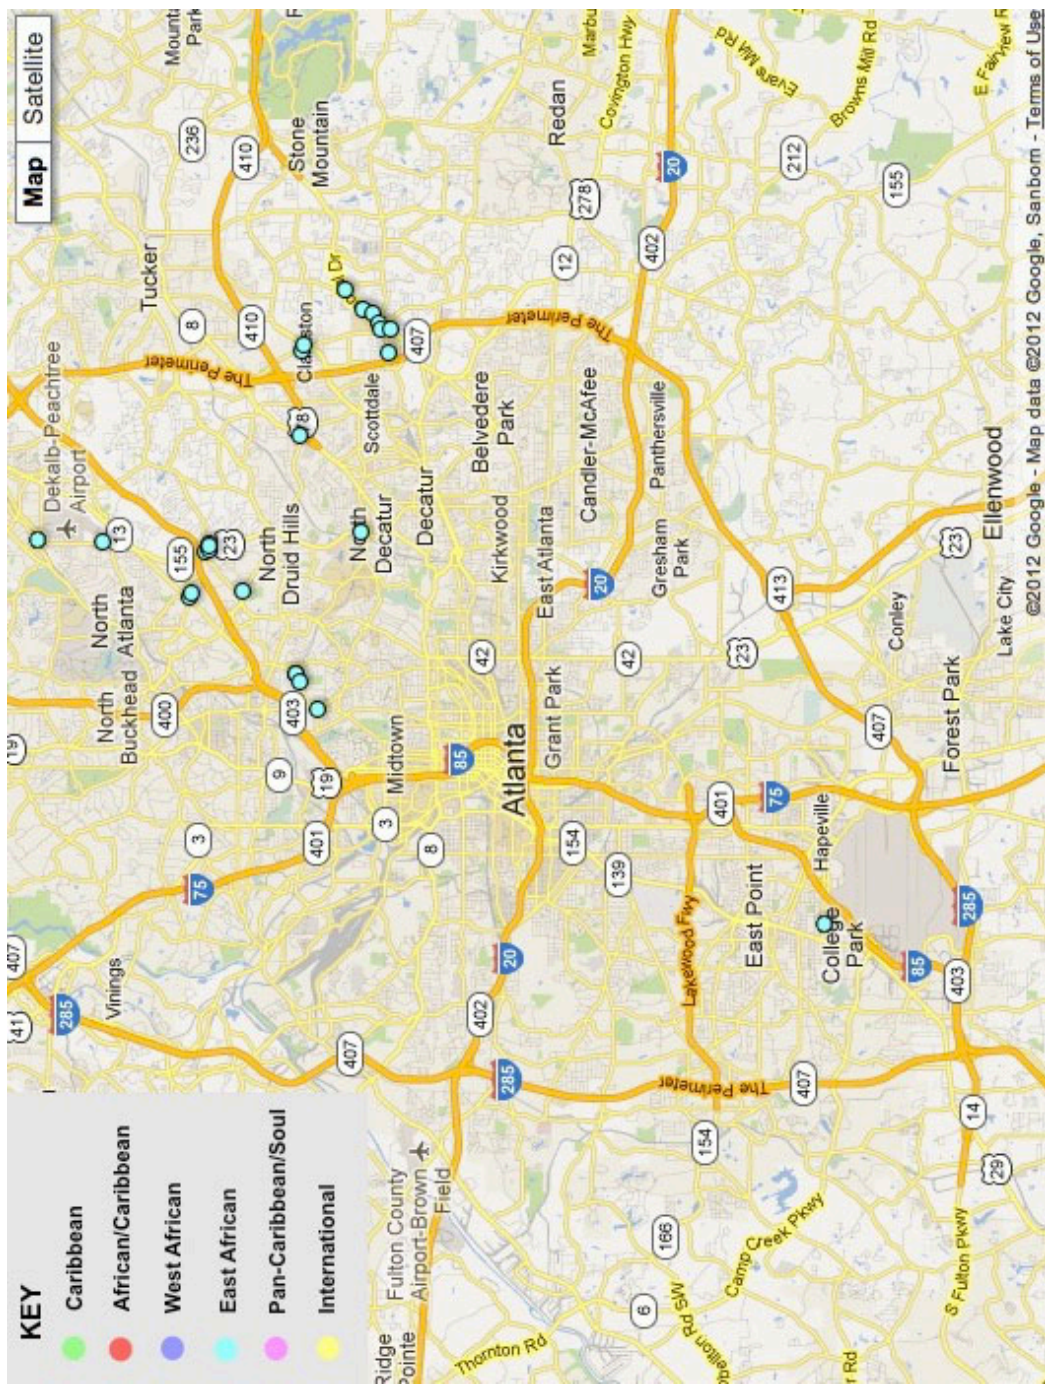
Map
Satellite

KEY
Caribbean
African/Caribbean
West African
East African
Pan-Caribbean/Soul
International

Atlanta
Midtown
Decatur
North Decatur
North Druid Hills
Clarkston
Scottdale
Stone Mountain
Tucker
Redan
Belvedere Park
Kirkwood
East Atlanta
Candler-McAfee
Panthersville
Gresham Park
Grant Park
East Point
College Park
Hapeville
Forest Park
Conley
Lake City
Ellenwood
North Atlanta
North Buckhead
Vinings
Dekalb-Peachtree Airport
Fulton County Airport-Brown Field
Ridge Pointe
The Perimeter
The Perimeter
The Perimeter
Lakewood Fwy
Camp Creek Pkwy
S Fulton Pkwy
Thornton Rd
Covington Hwy
Evans Mill Rd
Browns Mill Rd
E Fairview Rd
Mountain Park
285
285
285
285
20
20
20
75
75
85
85
407
407
407
407
407
410
410
400
401
401
402
402
403
403
413
236
212
155
155
154
154
139
166
278
23
23
23
29
78
42
42
19
14
13
12
9
8
8
6
3
3
41
©2012 Google - Map data ©2012 Google, Sanborn - Terms of Use